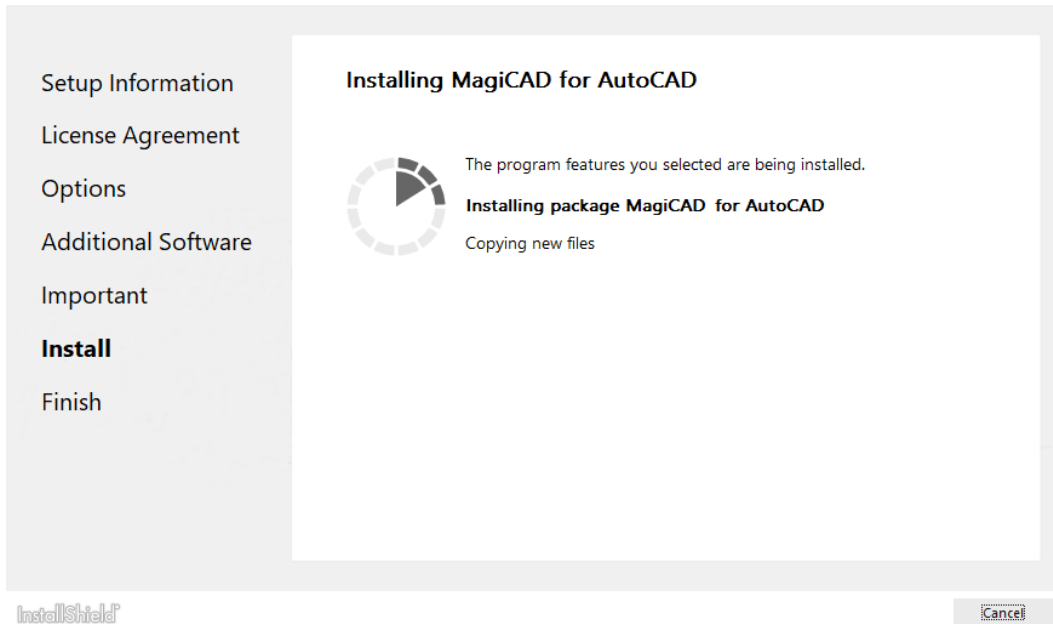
Setup Information

License Agreement

Options

Additional Software

Important

Install

Finish

Installing MagiCAD for AutoCAD

The program features you selected are being installed.

Installing package MagiCAD for AutoCAD

Copying new files

InstallShield

Cancel